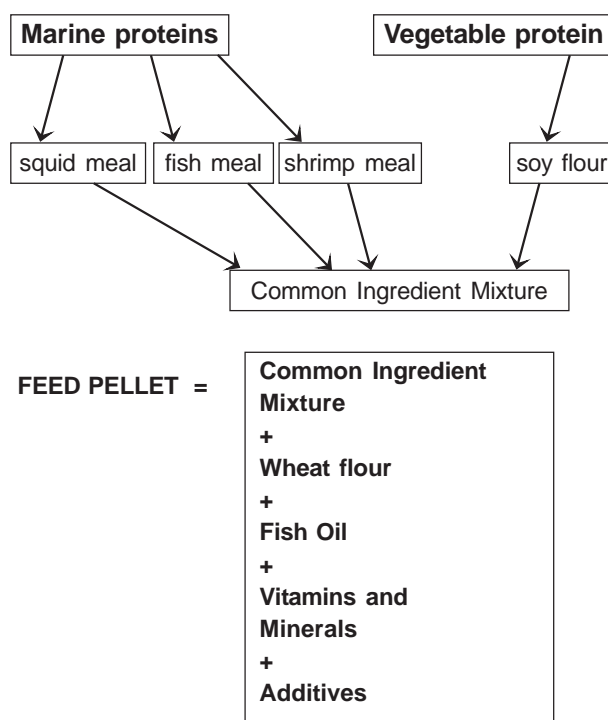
Marine proteins

Vegetable protein

squid meal

fish meal

shrimp meal

soy flour

Common Ingredient Mixture

FEED PELLET =

Common Ingredient Mixture
+
Wheat flour
+
Fish Oil
+
Vitamins and Minerals
+
Additives